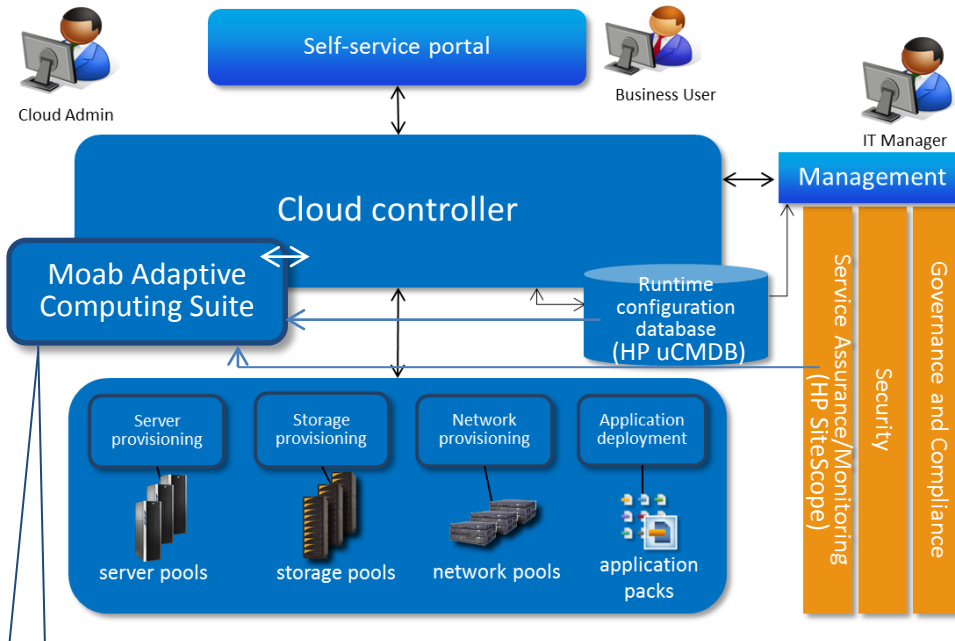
Self-service portal

Cloud Admin

Business User

IT Manager

Management

Cloud controller

Moab Adaptive Computing Suite

Runtime configuration database (HP uCMDB)

Service Assurance/Monitoring (HP SiteScope)

Security

Governance and Compliance

Server provisioning

Storage provisioning

Network provisioning

Application deployment

server pools

storage pools

network pools

application packs